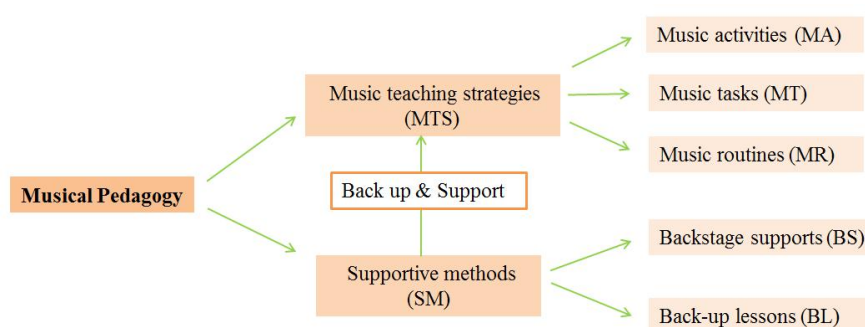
Musical Pedagogy

Music teaching strategies (MTS)

Back up & Support

Supportive methods (SM)

Music activities (MA)

Music tasks (MT)

Music routines (MR)

Backstage supports (BS)

Back-up lessons (BL)